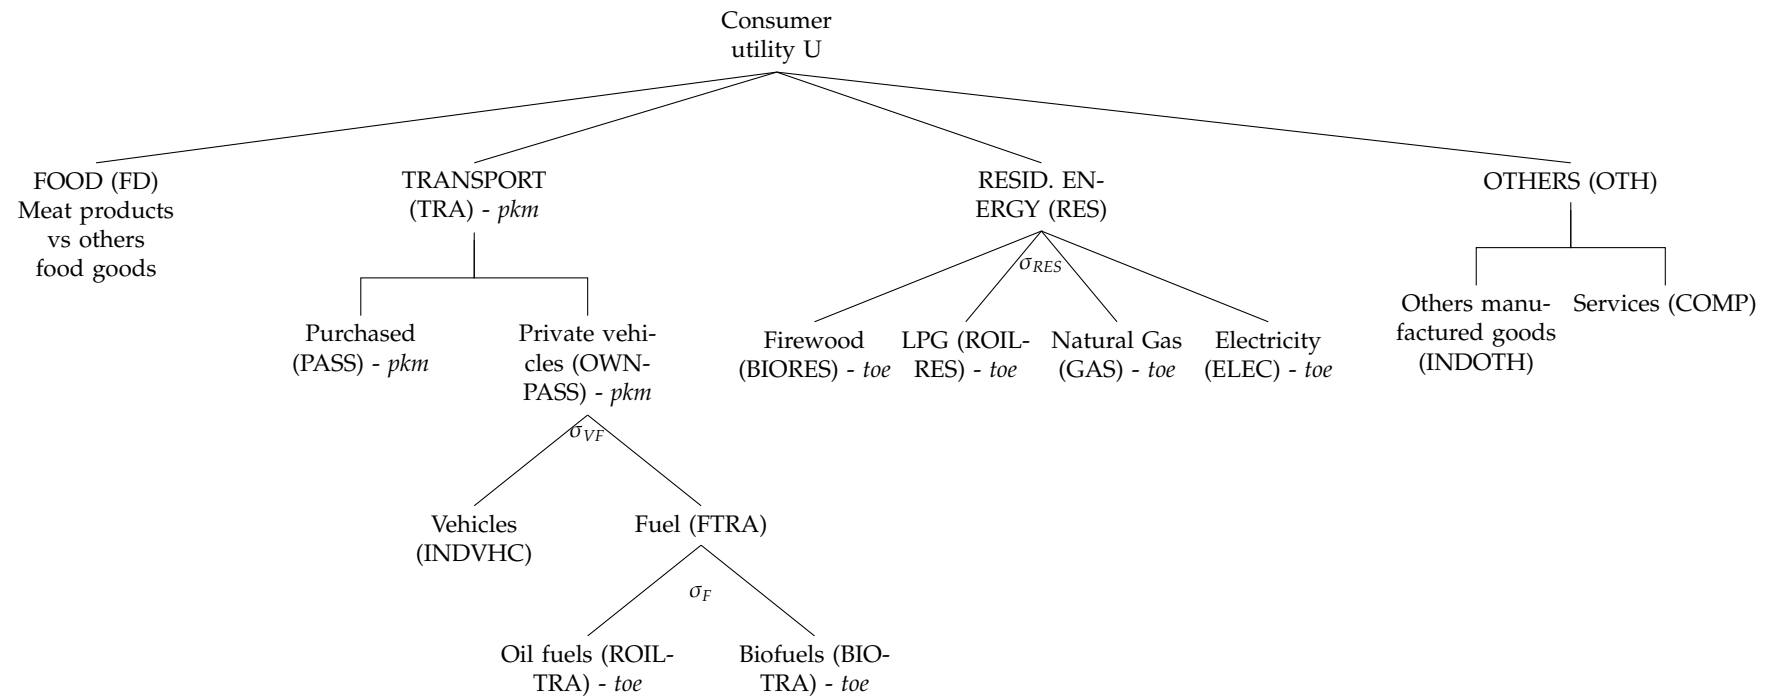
Consumer utility U

FOOD (FD) Meat products vs others food goods

TRANSPORT (TRA) - *pkm*

RESID. ENERGY (RES)

OTHERS (OTH)

Purchased (PASS) - *pkm*

Private vehicles (OWNPASS) - *pkm*

$\sigma_{RES}$

Firewood (BIORES) - *toe*

LPG (ROILRES) - *toe*

Natural Gas (GAS) - *toe*

Electricity (ELEC) - *toe*

Others manufactured goods (INDOTH)

Services (COMP)

$\sigma_{VF}$

Vehicles (INDVHC)

Fuel (FTRA)

$\sigma_F$

Oil fuels (ROILTRA) - *toe*

Biofuels (BIOTRA) - *toe*